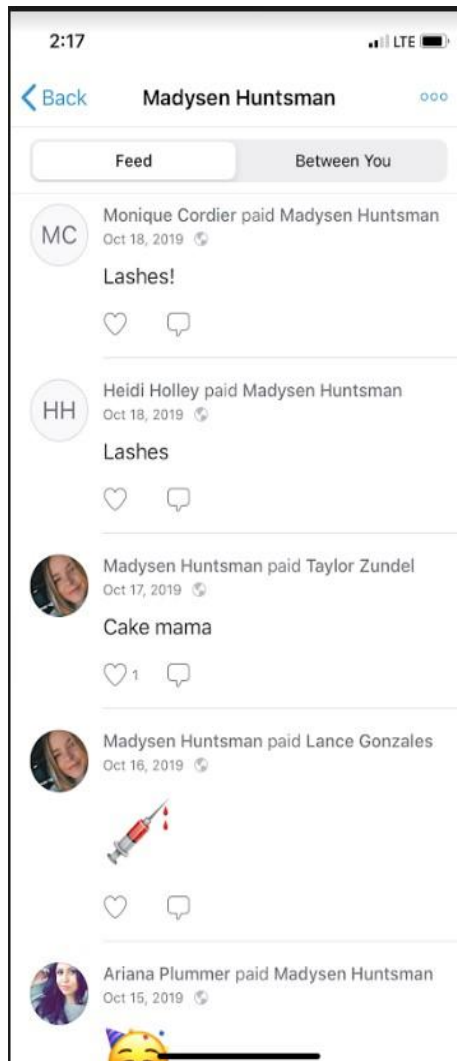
2:17
LTE

Back
Madysen Huntsman

Feed
Between You

MC
Monique Cordier paid Madysen Huntsman
Oct 18, 2019

Lashes!

HH
Heidi Holley paid Madysen Huntsman
Oct 18, 2019

Lashes

Madysen Huntsman paid Taylor Zundel
Oct 17, 2019

Cake mama

1

Madysen Huntsman paid Lance Gonzales
Oct 16, 2019

💉

Ariana Plummer paid Madysen Huntsman
Oct 15, 2019

🥳